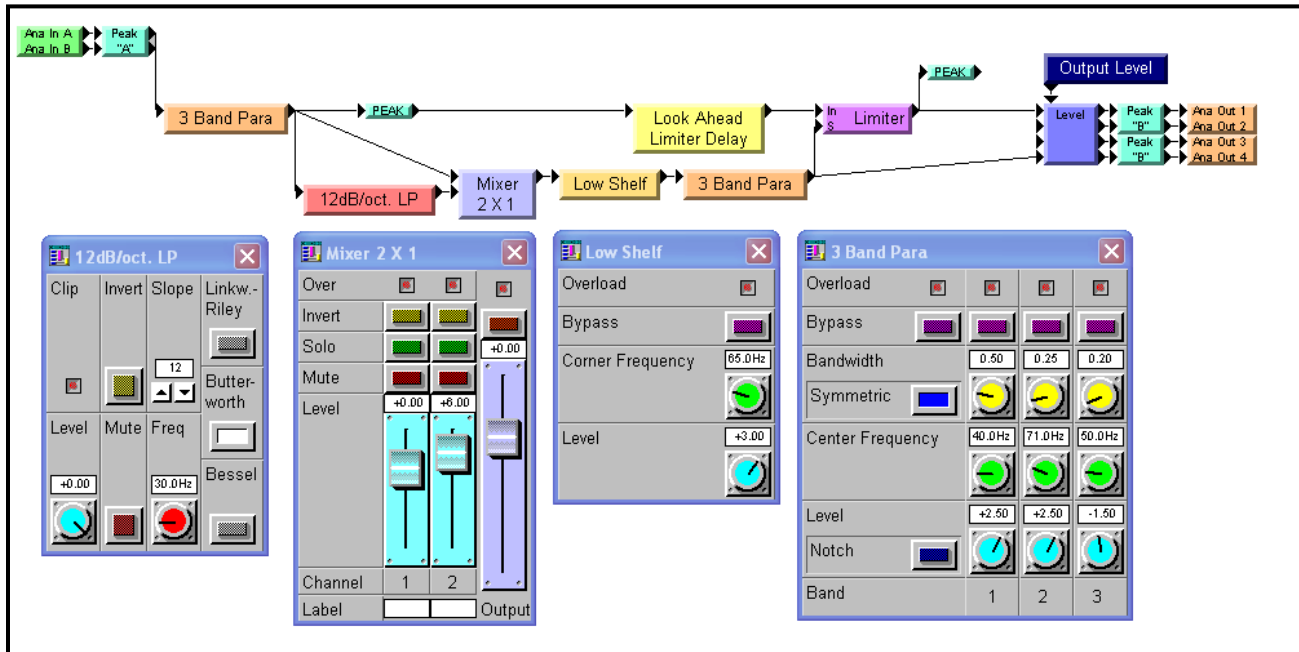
Ana In A
Ana In B
Peak "A"
3 Band Para
PEAK
Look Ahead Limiter Delay
In S
Limiter
PEAK
Output Level
Level
Peak "B"
Peak "B"
Ana Out 1
Ana Out 2
Ana Out 3
Ana Out 4
12dB/oct. LP
Mixer 2 X 1
Low Shelf
3 Band Para

12dB/oct. LP
Clip
Invert
Slope
Linkw.-Riley
12
Butter-worth
Level
Mute
Freq
+0.00
30.0Hz
Bessel

Mixer 2 X 1
Over
Invert
Solo
Mute
Level
+0.00
+0.00
+6.00
Channel
1
2
Label
Output

Low Shelf
Overload
Bypass
Corner Frequency
65.0Hz
Level
+3.00

3 Band Para
Overload
Bypass
Bandwidth
0.50
0.25
0.20
Symmetric
Center Frequency
40.0Hz
71.0Hz
50.0Hz
Level
+2.50
+2.50
-1.50
Notch
Band
1
2
3